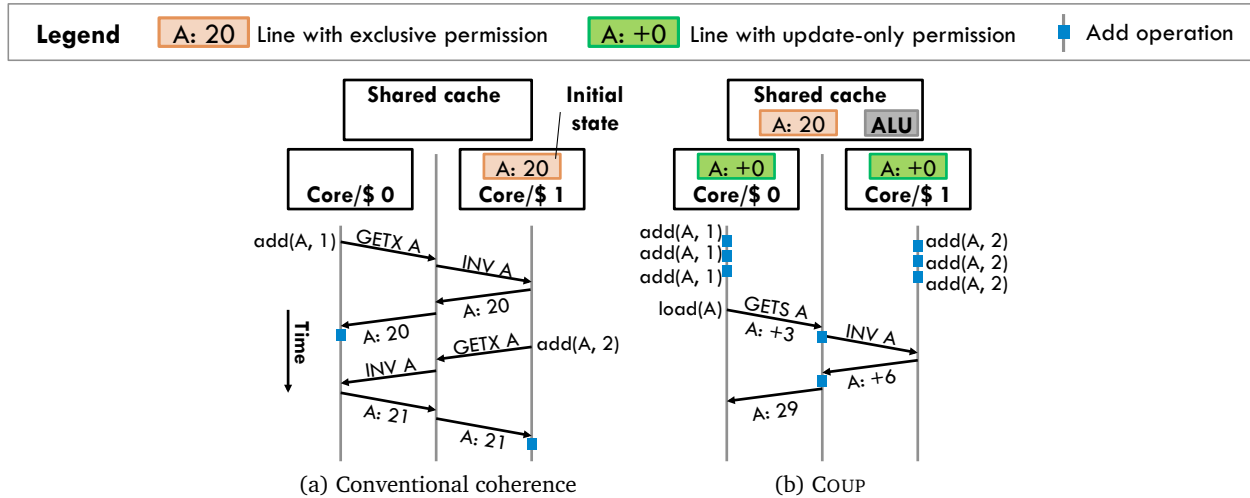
Legend A: 20 Line with exclusive permission A: +0 Line with update-only permission Add operation

Shared cache

Initial state

A: 20

Core/$ 0

Core/$ 1

add(A, 1)

GETX A

INV A

A: 20

Time

A: 20

GETX A

add(A, 2)

INV A

A: 21

A: 21

(a) Conventional coherence

Shared cache

A: 20

ALU

A: +0

Core/$ 0

A: +0

Core/$ 1

add(A, 1)

add(A, 1)

add(A, 1)

add(A, 2)

add(A, 2)

add(A, 2)

load(A)

GETS A

A: +3

INV A

A: +6

A: 29

(b) COUP